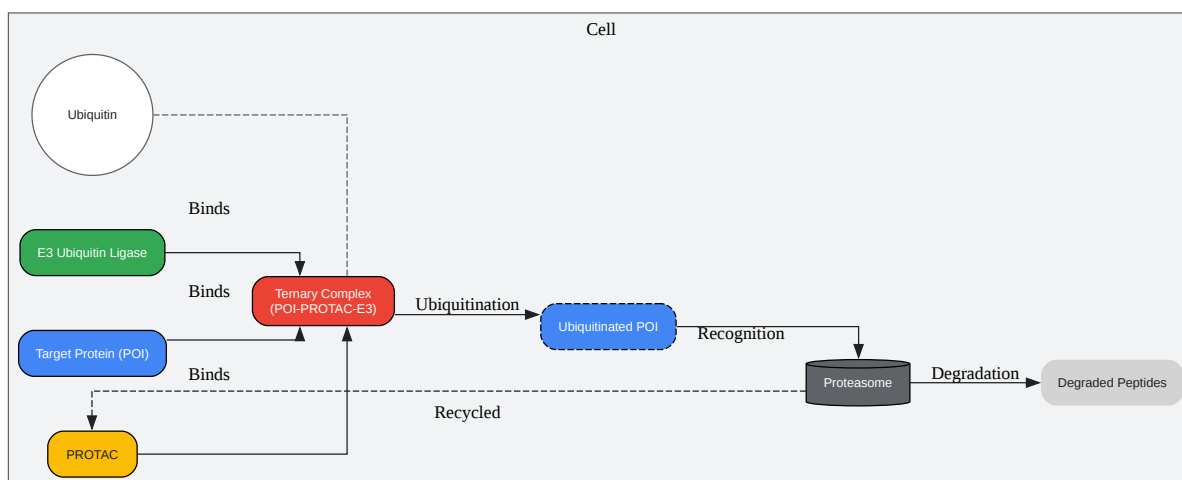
Cell

Ubiquitin

Binds

E3 Ubiquitin Ligase

Binds

Ternary Complex
(POI-PROTAC-E3)

Ubiquitination

Ubiquitinated POI

Recognition

Target Protein (POI)

Binds

Proteasome

Degradation

Degraded Peptides

Recycled

PROTAC